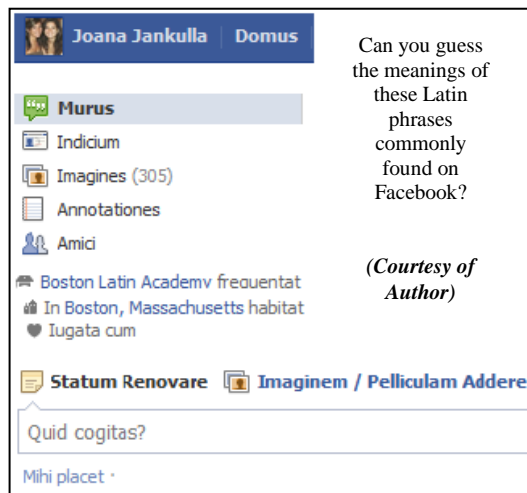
Joana Jankulla | Domus

Murus
Indicium
Imagines (305)
Annotationes
Amici

Boston Latin Academy frequentat
In Boston, Massachusetts habitat
Iugata cum

Can you guess the meanings of these Latin phrases commonly found on Facebook?

*(Courtesy of Author)*

Statum Renovare Imaginem / Pelliculam Addere

Quid cogitas?

Mihi placet ·